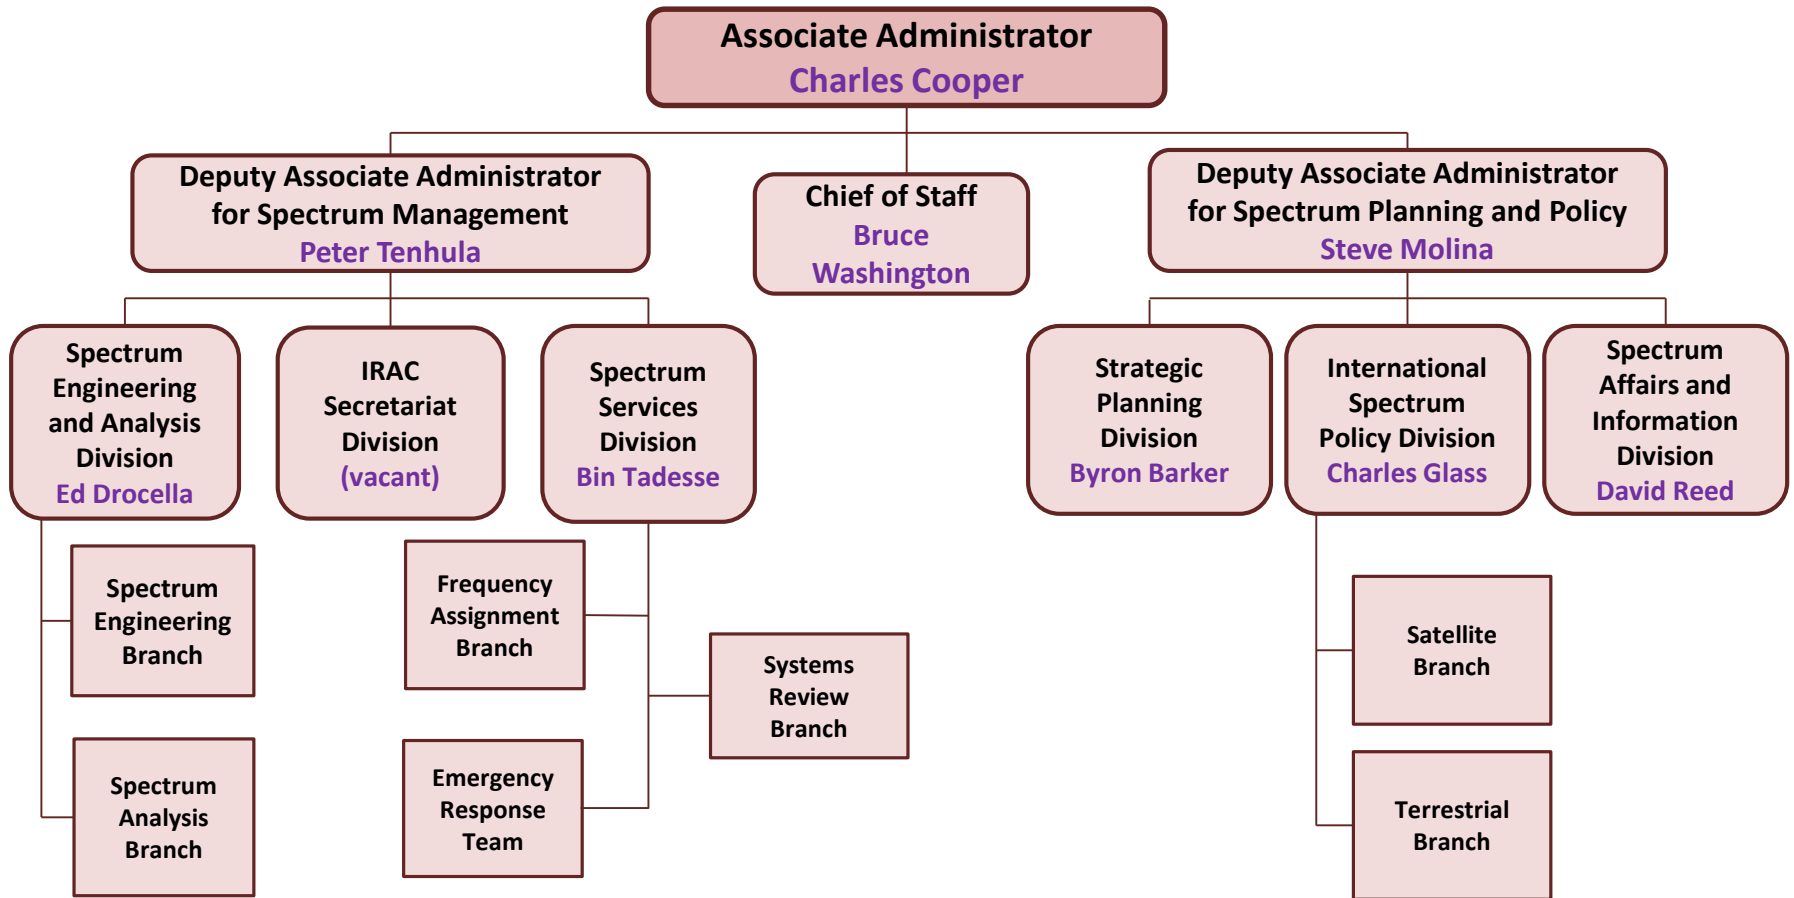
Associate Administrator
Charles Cooper

Deputy Associate Administrator for Spectrum Management
Peter Tenhula

Chief of Staff
Bruce Washington

Deputy Associate Administrator for Spectrum Planning and Policy
Steve Molina

Spectrum Engineering and Analysis Division
Ed Drocella

IRAC Secretariat Division
(vacant)

Spectrum Services Division
Bin Tadesse

Strategic Planning Division
Byron Barker

International Spectrum Policy Division
Charles Glass

Spectrum Affairs and Information Division
David Reed

Spectrum Engineering Branch

Spectrum Analysis Branch

Frequency Assignment Branch

Systems Review Branch

Emergency Response Team

Satellite Branch

Terrestrial Branch